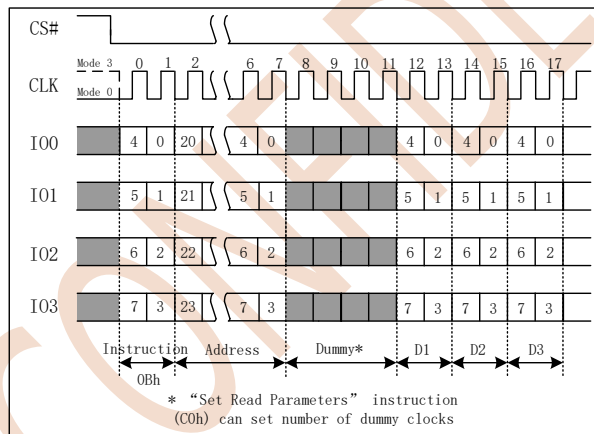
CS#

Mode 3
Mode 0
CLK

0 1 2 6 7 8 9 10 11 12 13 14 15 16 17

IO0 4 0 20 4 0 4 0 4 0 4 0

IO1 5 1 21 5 1 5 1 5 1 5 1

IO2 6 2 22 6 2 6 2 6 2 6 2

IO3 7 3 23 7 3 7 3 7 3 7 3

Instruction Address Dummy* D1 D2 D3

0Bh

* “Set Read Parameters” instruction (C0h) can set number of dummy clocks